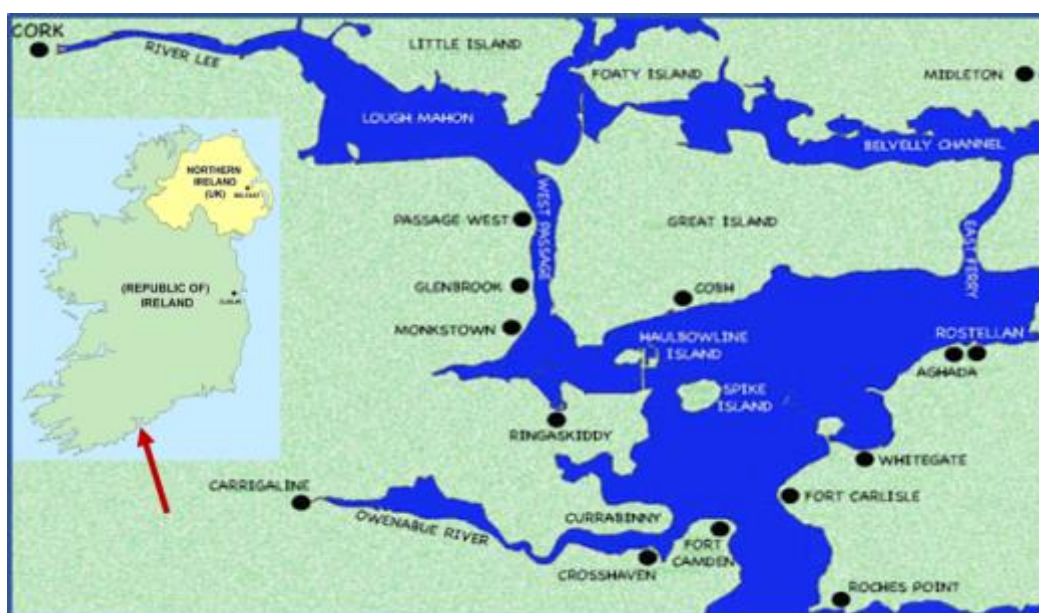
CORK
RIVER LEE
LITTLE ISLAND
FOATY ISLAND
MIDLETON
LOUGH MAHON
BELVELLY CHANNEL
NORTHERN IRELAND (UK)
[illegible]
(REPUBLIC OF) IRELAND
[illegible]
PASSAGE WEST
WEST PASSAGE
GREAT ISLAND
EAST FERRY
GLENBROOK
COSH
MONKSTOWN
HAULBOWLINE ISLAND
ROSTELLAN
AGHADA
SPIKE ISLAND
RINGASKIDDY
WHITEGATE
CARRIGALINE
FORT CARLISLE
OWENABUE RIVER
CURRABINNY
FORT CAMDEN
CROSSHAVEN
ROCHES POINT